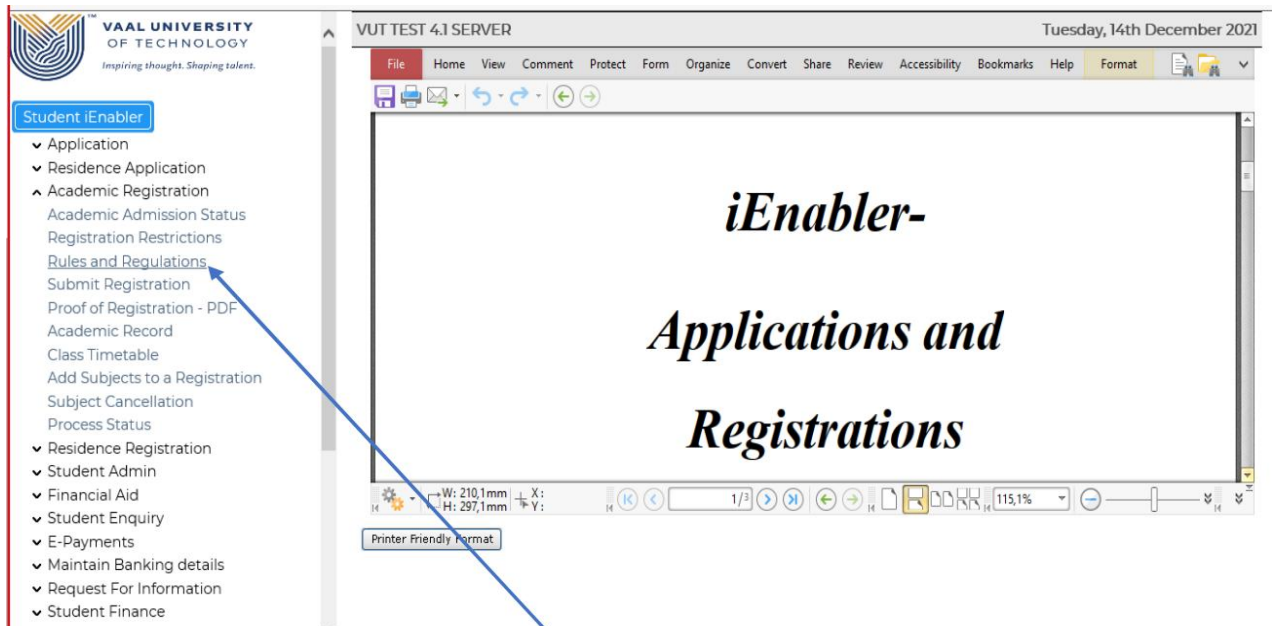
VAAL UNIVERSITY OF TECHNOLOGY
Inspiring thought. Shaping talent.

Student iEnabler
Application
Residence Application
Academic Registration
Academic Admission Status
Registration Restrictions
Rules and Regulations
Submit Registration
Proof of Registration - PDF
Academic Record
Class Timetable
Add Subjects to a Registration
Subject Cancellation
Process Status
Residence Registration
Student Admin
Financial Aid
Student Enquiry
E-Payments
Maintain Banking details
Request For Information
Student Finance

VUT TEST 4.1 SERVER
Tuesday, 14th December 2021

File Home View Comment Protect Form Organize Convert Share Review Accessibility Bookmarks Help Format

iEnabler-

Applications and

Registrations

W: 210,1mm
H: 297,1mm
X:
Y:
1/3
115,1%

Printer Friendly Format